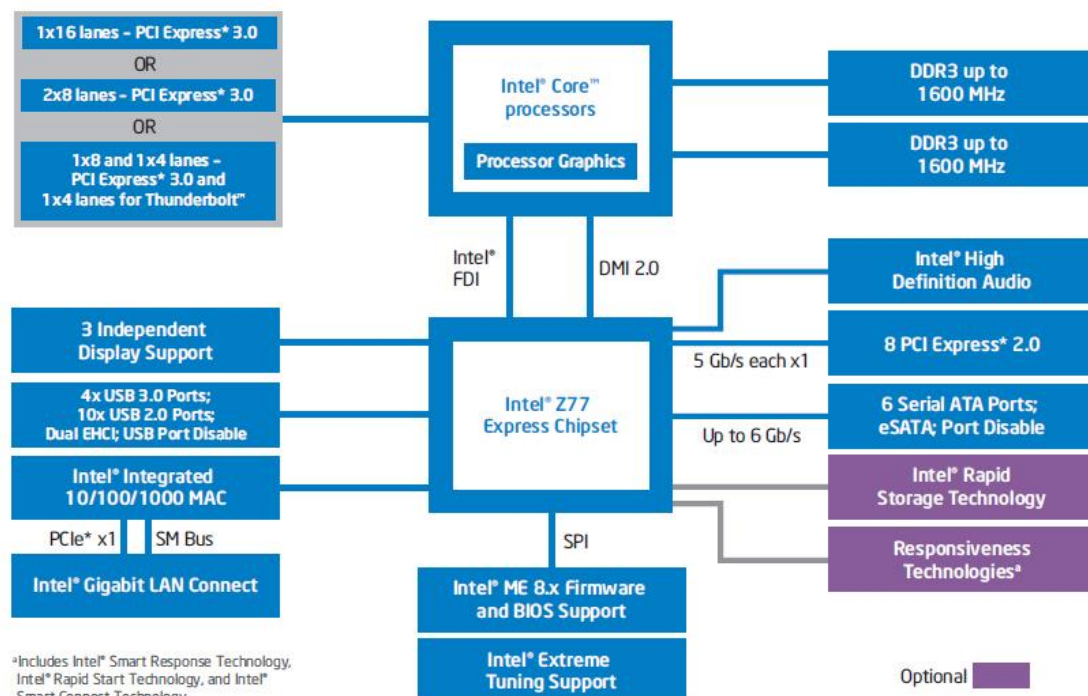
1x16 lanes – PCI Express* 3.0

OR

2x8 lanes – PCI Express* 3.0

OR

1x8 and 1x4 lanes – PCI Express* 3.0 and 1x4 lanes for Thunderbolt™

Intel® Core™ processors

Processor Graphics

DDR3 up to 1600 MHz

DDR3 up to 1600 MHz

Intel® FDI

DMI 2.0

Intel® High Definition Audio

3 Independent Display Support

8 PCI Express* 2.0

5 Gb/s each x1

4x USB 3.0 Ports; 10x USB 2.0 Ports; Dual EHCI; USB Port Disable

Intel® Z77 Express Chipset

6 Serial ATA Ports; eSATA; Port Disable

Up to 6 Gb/s

Intel® Integrated 10/100/1000 MAC

Intel® Rapid Storage Technology

PCIe* x1

SM Bus

SPI

Responsiveness Technologiesª

Intel® Gigabit LAN Connect

Intel® ME 8.x Firmware and BIOS Support

ªIncludes Intel® Smart Response Technology, Intel® Rapid Start Technology, and Intel® Smart Connect Technology

Intel® Extreme Tuning Support

Optional